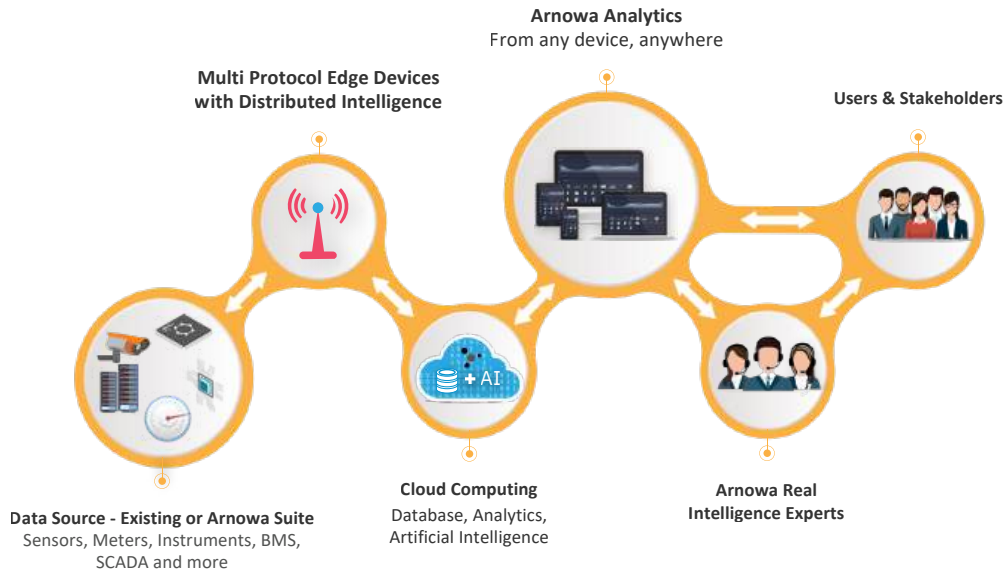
Arnowa Analytics
From any device, anywhere

Multi Protocol Edge Devices with Distributed Intelligence

Users & Stakeholders

+ AI

Data Source - Existing or Arnowa Suite
Sensors, Meters, Instruments, BMS, SCADA and more

Cloud Computing
Database, Analytics, Artificial Intelligence

Arnowa Real Intelligence Experts